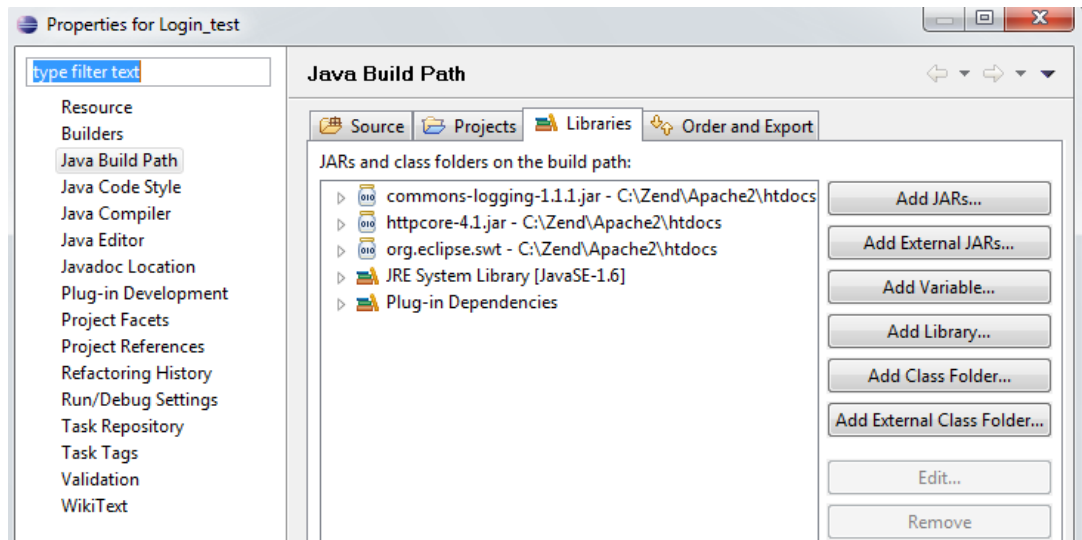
Properties for Login_test

type filter text

Resource
Builders
Java Build Path
Java Code Style
Java Compiler
Java Editor
Javadoc Location
Plug-in Development
Project Facets
Project References
Refactoring History
Run/Debug Settings
Task Repository
Task Tags
Validation
WikiText

Java Build Path

Source
Projects
Libraries
Order and Export

JARs and class folders on the build path:

commons-logging-1.1.1.jar - C:\Zend\Apache2\htdocs
httpcore-4.1.jar - C:\Zend\Apache2\htdocs
org.eclipse.swt - C:\Zend\Apache2\htdocs
JRE System Library [JavaSE-1.6]
Plug-in Dependencies

Add JARs...
Add External JARs...
Add Variable...
Add Library...
Add Class Folder...
Add External Class Folder...
Edit...
Remove